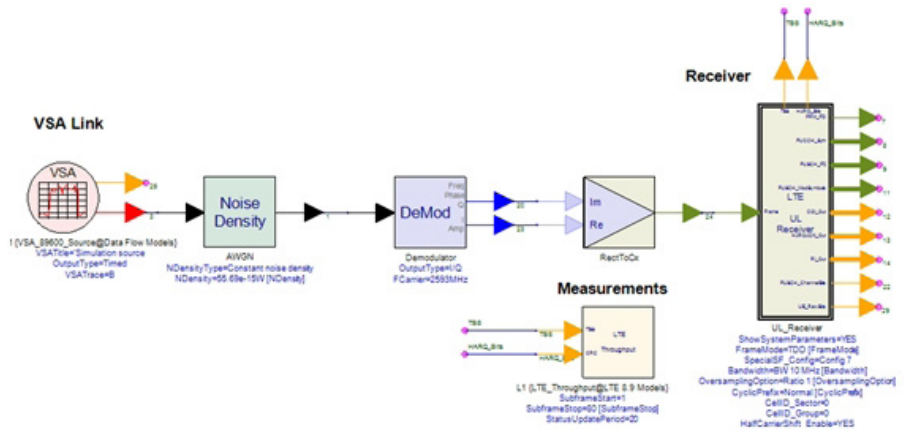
VSA Link

VSA

1 {VSA_89600_Source@Data Flow Models}
VSATitle="Simulation source
OutputType=Timed
VSATrace=B

Noise Density

AWGN
NDensityType=Constant noise density
NDensity=55.69e-15W [NDensity]

DeMod

Freq
Phase
Q
I
Amp

Demodulator
OutputType=I/Q
FCarrier=2593MHz

Im
Re

RectToCx

Measurements

TBS
HARQ_Bits
TBS
ARQ
LTE
Throughput

L1 {LTE_Throughput@LTE 8.9 Models}
SubframeStart=1
SubframeStop=60 [SubframeStop]
StatusUpdatePeriod=20

Receiver

TBS
HARQ_Bits

LTE

UL
Receiver

Frame

UL_Receiver
ShowSystemParameters=YES
FrameMode=TDD [FrameMode]
SpecialSF_Config=Config 7
Bandwidth=BW 10 MHz [Bandwidth]
OversamplingOption=Ratio 1 [OversamplingOption]
CyclicPrefix=Normal [CyclicPrefix]
CellID_Sector=0
CellID_Group=0
HalfCarrierShift_Enable=YES